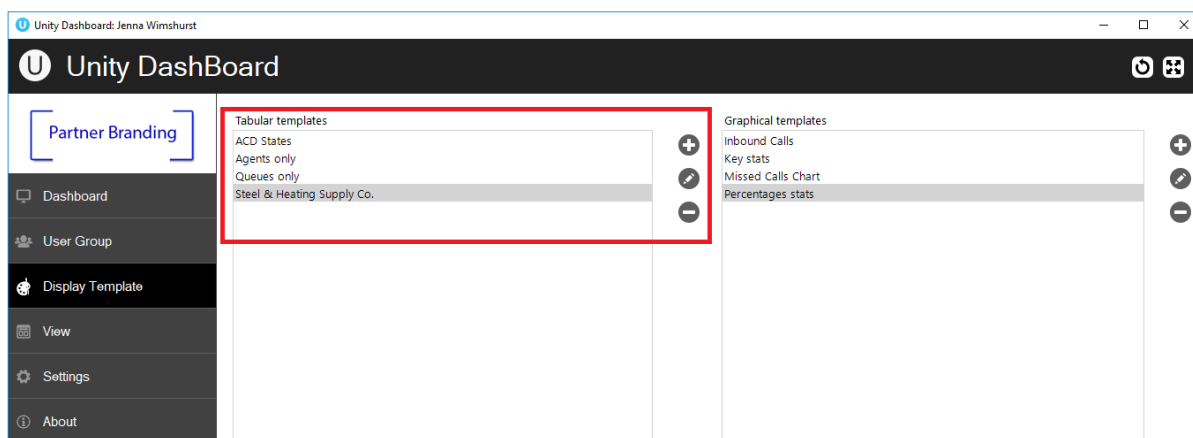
Unity Dashboard: Jenna Wimshurst

Unity DashBoard

Partner Branding

Dashboard

User Group

Display Template

View

Settings

About

Tabular templates

ACD States
Agents only
Queues only
Steel & Heating Supply Co.

Graphical templates

Inbound Calls
Key stats
Missed Calls Chart
Percentages stats